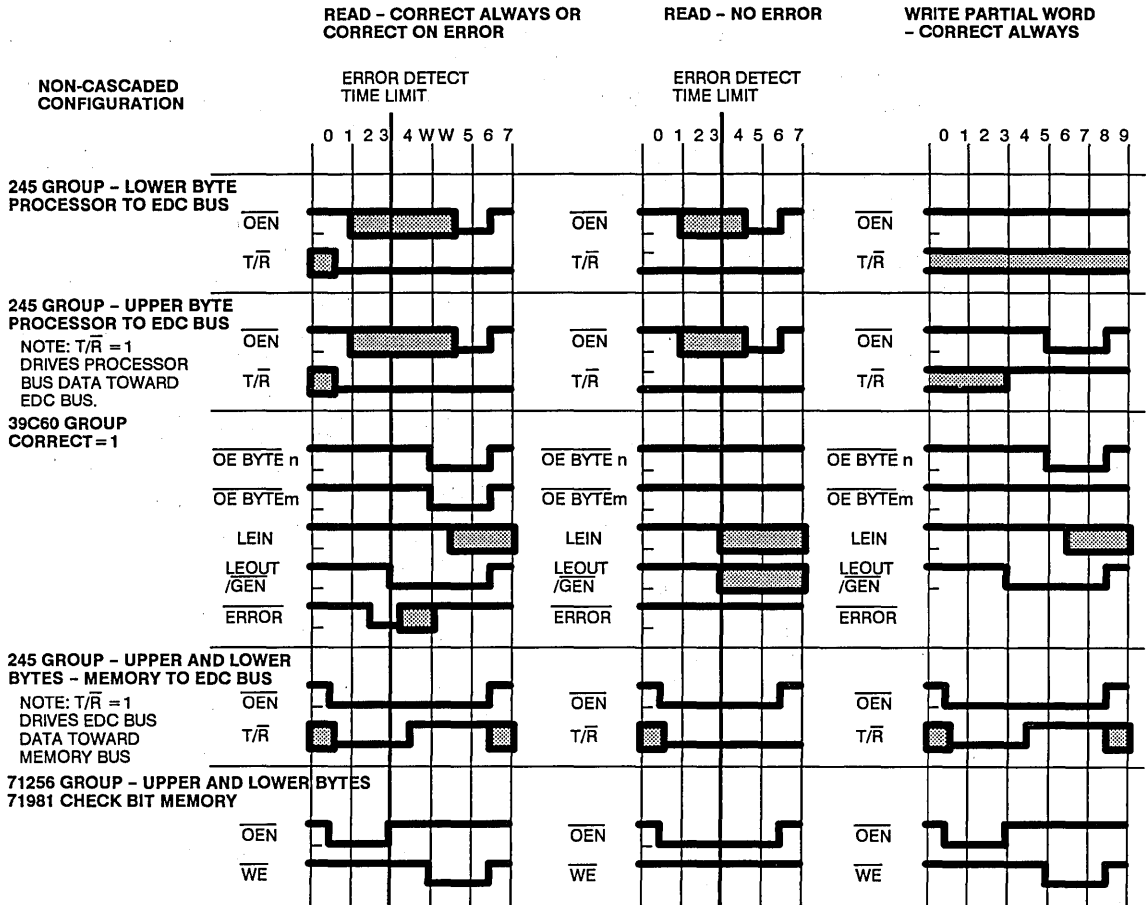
READ – CORRECT ALWAYS OR CORRECT ON ERROR

READ – NO ERROR

WRITE PARTIAL WORD – CORRECT ALWAYS

NON-CASCADED CONFIGURATION

ERROR DETECT TIME LIMIT

ERROR DETECT TIME LIMIT

0 1 2 3 4 W W 5 6 7

0 1 2 3 4 5 6 7

0 1 2 3 4 5 6 7 8 9

245 GROUP – LOWER BYTE PROCESSOR TO EDC BUS

$\overline{OEN}$ $\overline{OEN}$ $\overline{OEN}$

$T/\overline{R}$ $T/\overline{R}$ $T/\overline{R}$

245 GROUP – UPPER BYTE PROCESSOR TO EDC BUS

NOTE: $T/\overline{R} = 1$ DRIVES PROCESSOR BUS DATA TOWARD EDC BUS.

$\overline{OEN}$ $\overline{OEN}$ $\overline{OEN}$

$T/\overline{R}$ $T/\overline{R}$ $T/\overline{R}$

39C60 GROUP CORRECT = 1

$\overline{OE\ BYTE}$ n $\overline{OE\ BYTE}$ n $\overline{OE\ BYTE}$ n

$\overline{OE\ BYTE}$m $\overline{OE\ BYTE}$m $\overline{OE\ BYTE}$m

LEIN LEIN LEIN

LEOUT /GEN LEOUT /GEN LEOUT /GEN

$\overline{ERROR}$ $\overline{ERROR}$ $\overline{ERROR}$

245 GROUP – UPPER AND LOWER BYTES – MEMORY TO EDC BUS

NOTE: $T/\overline{R} = 1$ DRIVES EDC BUS DATA TOWARD MEMORY BUS

$\overline{OEN}$ $\overline{OEN}$ $\overline{OEN}$

$T/\overline{R}$ $T/\overline{R}$ $T/\overline{R}$

71256 GROUP – UPPER AND LOWER BYTES 71981 CHECK BIT MEMORY

$\overline{OEN}$ $\overline{OEN}$ $\overline{OEN}$

$\overline{WE}$ $\overline{WE}$ $\overline{WE}$